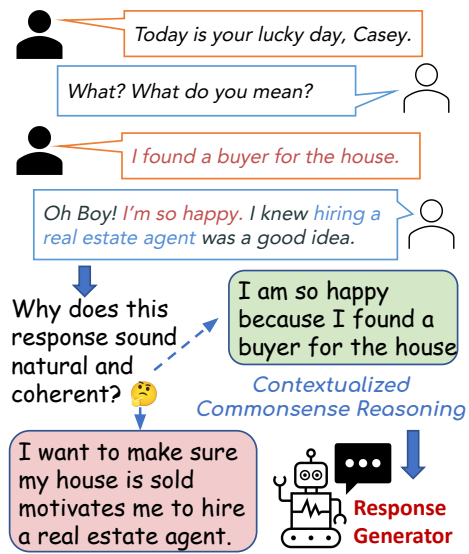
Today is your lucky day, Casey.

What? What do you mean?

I found a buyer for the house.

Oh Boy! I'm so happy. I knew hiring a real estate agent was a good idea.

Why does this response sound natural and coherent?

I am so happy because I found a buyer for the house

Contextualized Commonsense Reasoning

I want to make sure my house is sold motivates me to hire a real estate agent.

Response Generator